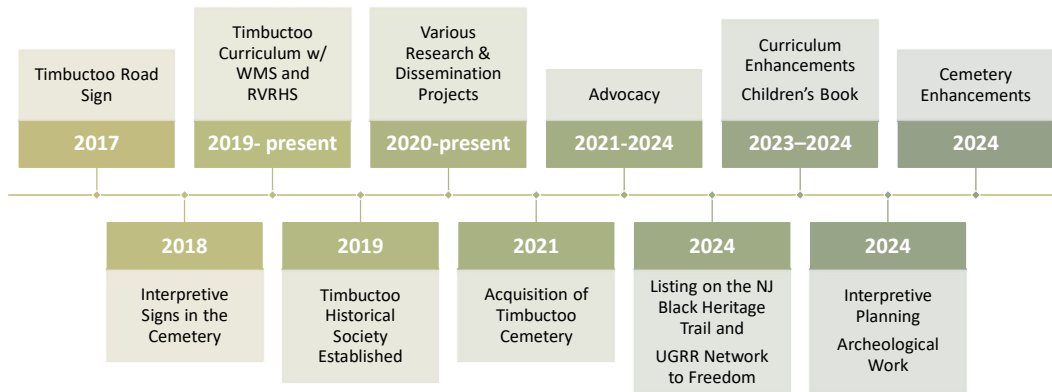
Timbuctoo Road Sign

2017

Timbuctoo Curriculum w/ WMS and RVRHS

2019- present

Various Research & Dissemination Projects

2020-present

Advocacy

2021-2024

Curriculum Enhancements

Children's Book

2023–2024

Cemetery Enhancements

2024

2018

Interpretive Signs in the Cemetery

2019

Timbuctoo Historical Society Established

2021

Acquisition of Timbuctoo Cemetery

2024

Listing on the NJ Black Heritage Trail and

UGRR Network to Freedom

2024

Interpretive Planning

Archeological Work